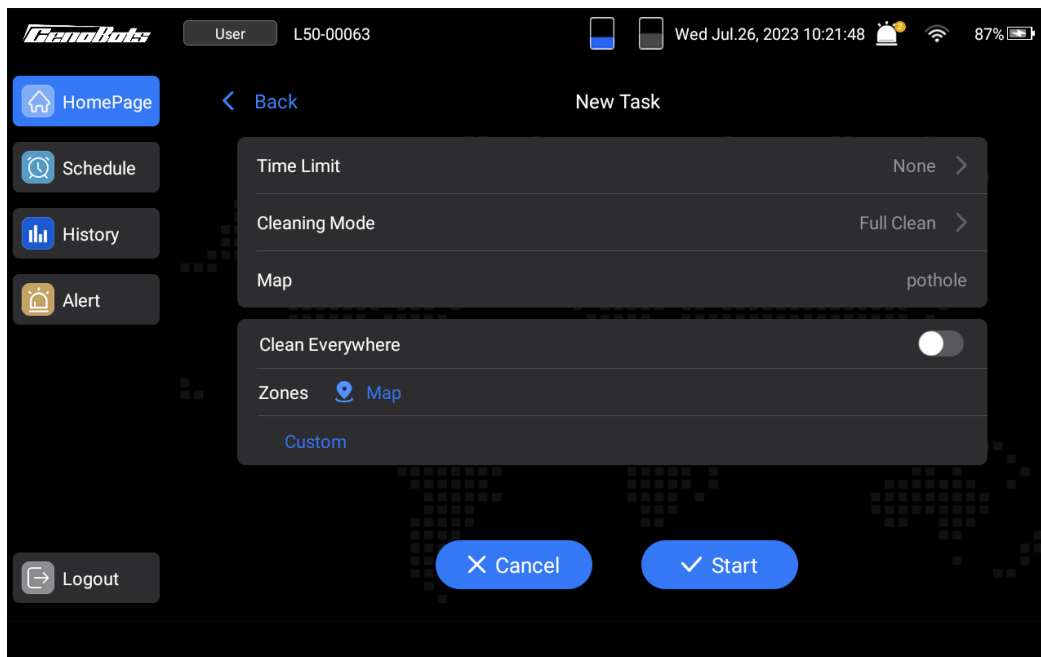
GenoBots User L50-00063 Wed Jul.26, 2023 10:21:48 2 87%

HomePage
Schedule
History
Alert

Back New Task

Time Limit None

Cleaning Mode Full Clean

Map pothole

Clean Everywhere

Zones Map

Custom

Logout

Cancel Start